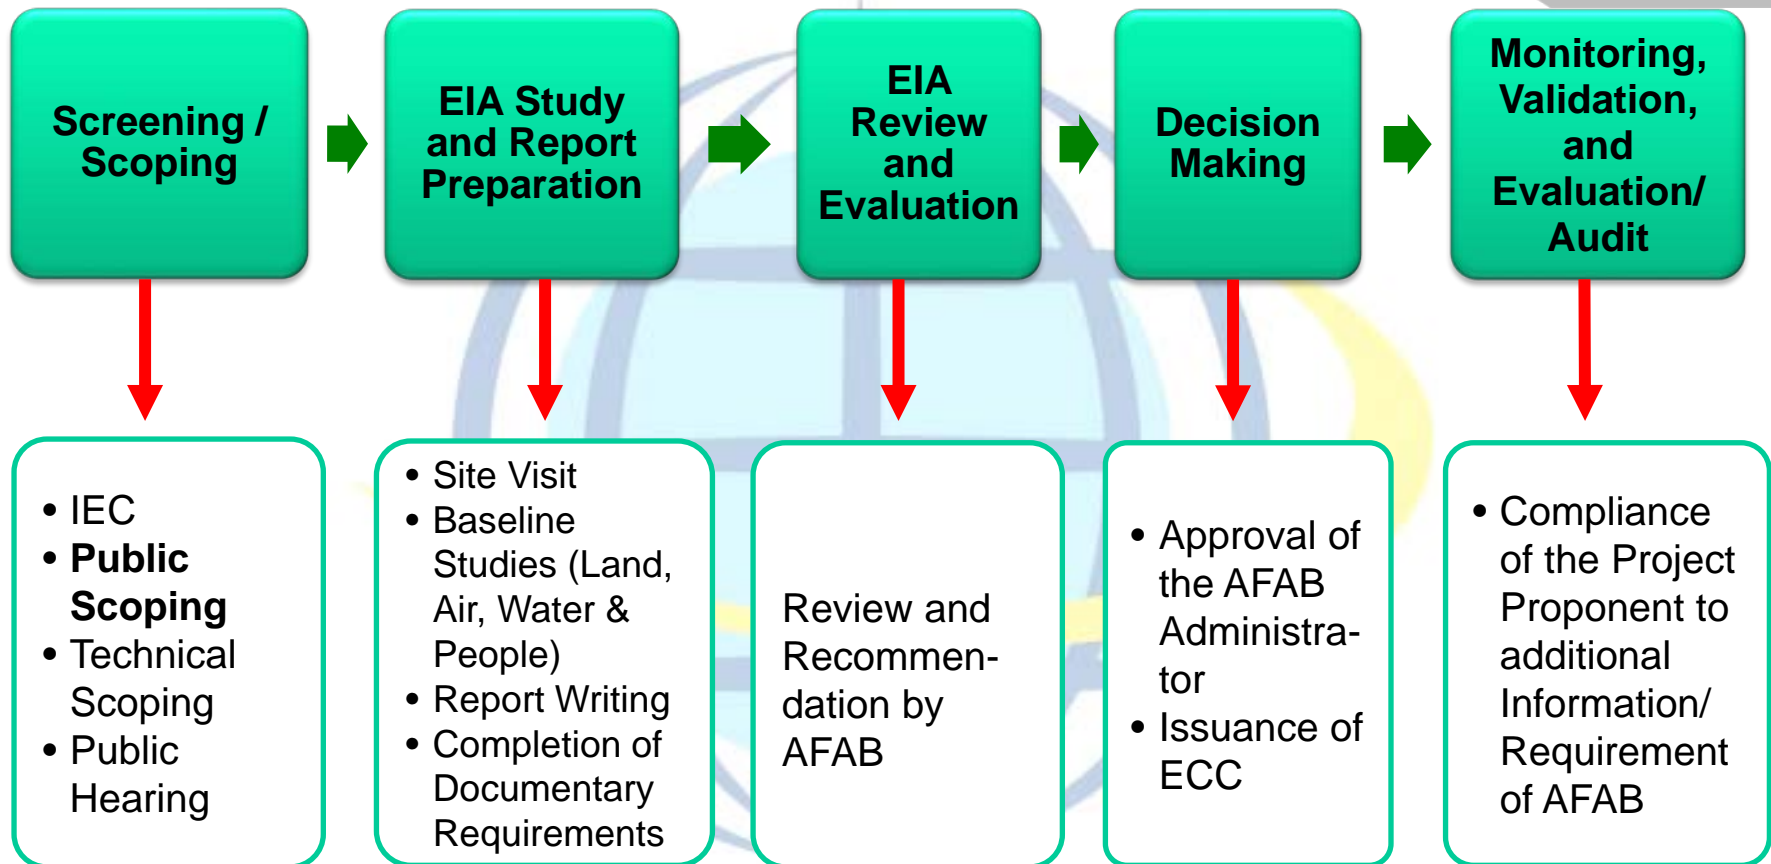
Screening / Scoping

EIA Study and Report Preparation

EIA Review and Evaluation

Decision Making

Monitoring, Validation, and Evaluation/ Audit

- IEC
- **Public Scoping**
- Technical Scoping
- Public Hearing

- Site Visit
- Baseline Studies (Land, Air, Water & People)
- Report Writing
- Completion of Documentary Requirements

Review and Recommendation by AFAB

- Approval of the AFAB Administrator
- Issuance of ECC

- Compliance of the Project Proponent to additional Information/ Requirement of AFAB